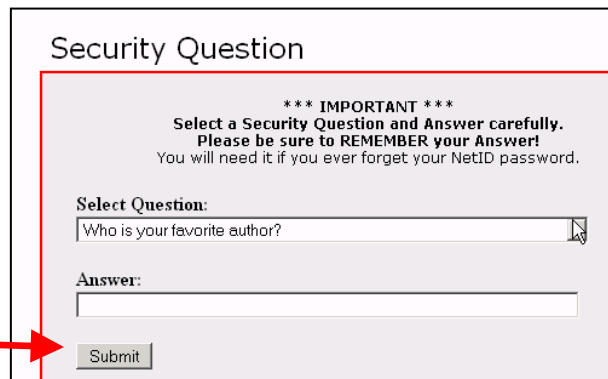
Security Question

*** IMPORTANT ***
Select a Security Question and Answer carefully.
Please be sure to REMEMBER your Answer!
You will need it if you ever forget your NetID password.

Select Question:

Who is your favorite author?

Answer:

Submit